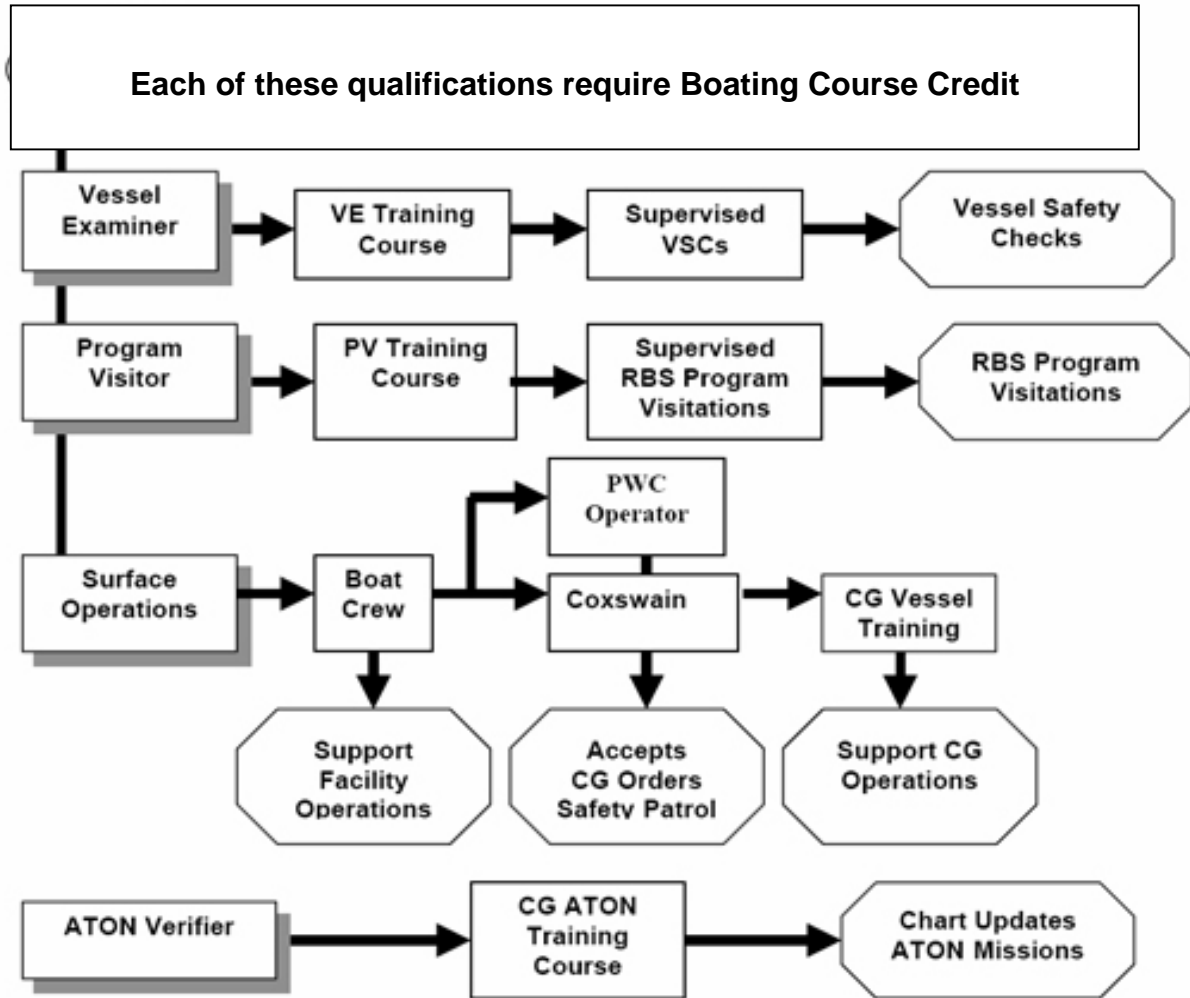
Each of these qualifications require Boating Course Credit

Vessel Examiner

VE Training Course

Supervised VSCs

Vessel Safety Checks

Program Visitor

PV Training Course

Supervised RBS Program Visitations

RBS Program Visitations

PWC Operator

Surface Operations

Boat Crew

Coxswain

CG Vessel Training

Support Facility Operations

Accepts CG Orders Safety Patrol

Support CG Operations

ATON Verifier

CG ATON Training Course

Chart Updates ATON Missions